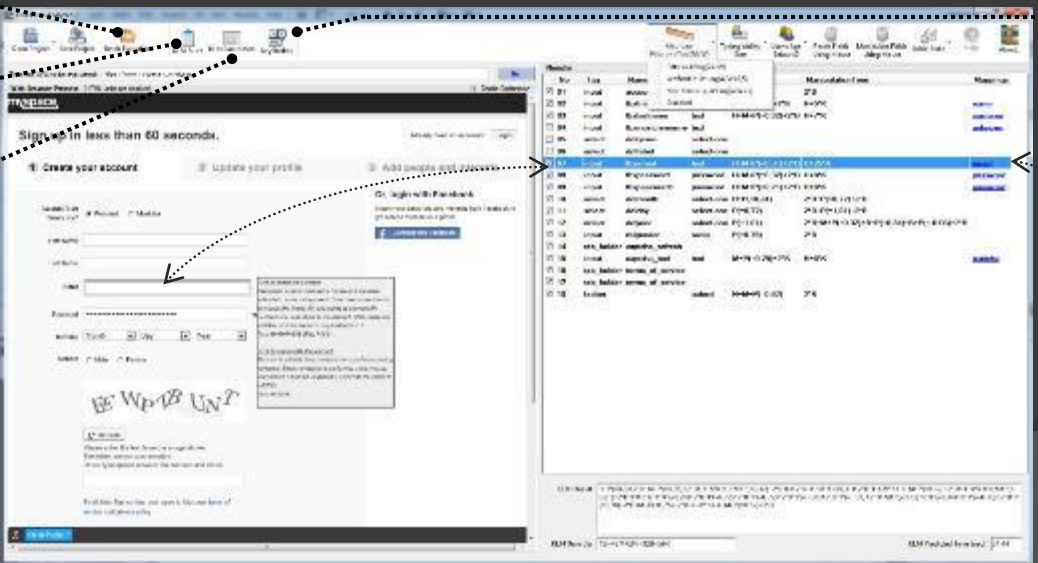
Sign up in less than 60 seconds.

1 Create your account

2 Update your profile

3 Add people and interests

Or login with Facebook

Email

Password

Gender ○ Male ○ Female

EE WP7B UNT

Results

No

Type

Name

01

02

03

04

05

06

07

08

09

10

11

12

13

14

15

16

17

18

input

select

text

password

submit

button

captcha_refresh

captcha_text

terms_of_service